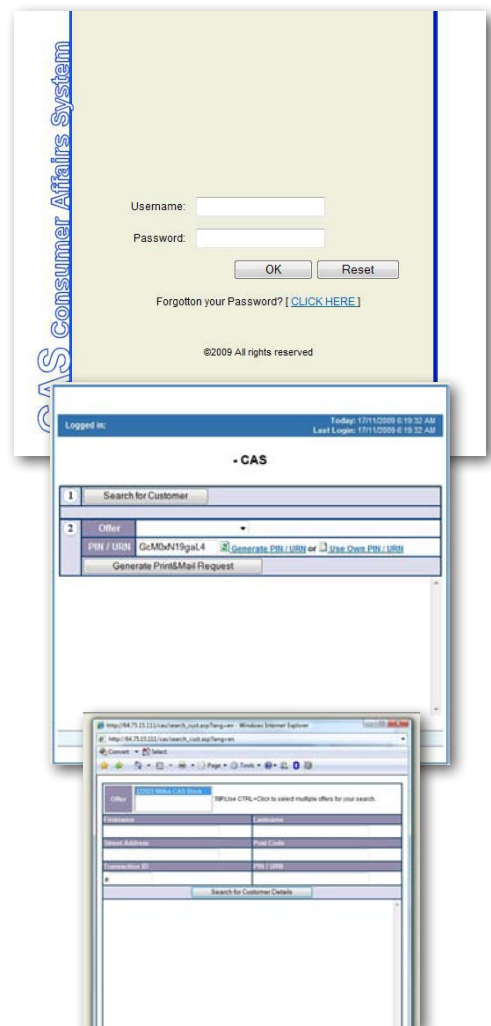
CAS Consumer Affairs System

Username:

Password:

OK Reset

Forgotton your Password? [ CLICK HERE ]

©2009 All rights reserved

Logged in:

Today: 17/11/2009 6:19:32 AM
Last Login: 17/11/2009 6:19:32 AM

- CAS

1 Search for Customer

2 Offer

PIN / URN GcM0xN19gaL4 Generate PIN / URN or Use Own PIN / URN

Generate Print&Mail Request

http://64.75.15.111/cas/search_cust.asp?lang=en - Windows Internet Explorer

http://64.75.15.111/cas/search_cust.asp?lang=en

Convert Select

Page Tools

Offer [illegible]

TIP:Use CTRL+Click to select multiple offers for your search.

Firstname

Lastname

Street Address

Post Code

Transaction ID

PIN / URN

Search for Customer Details